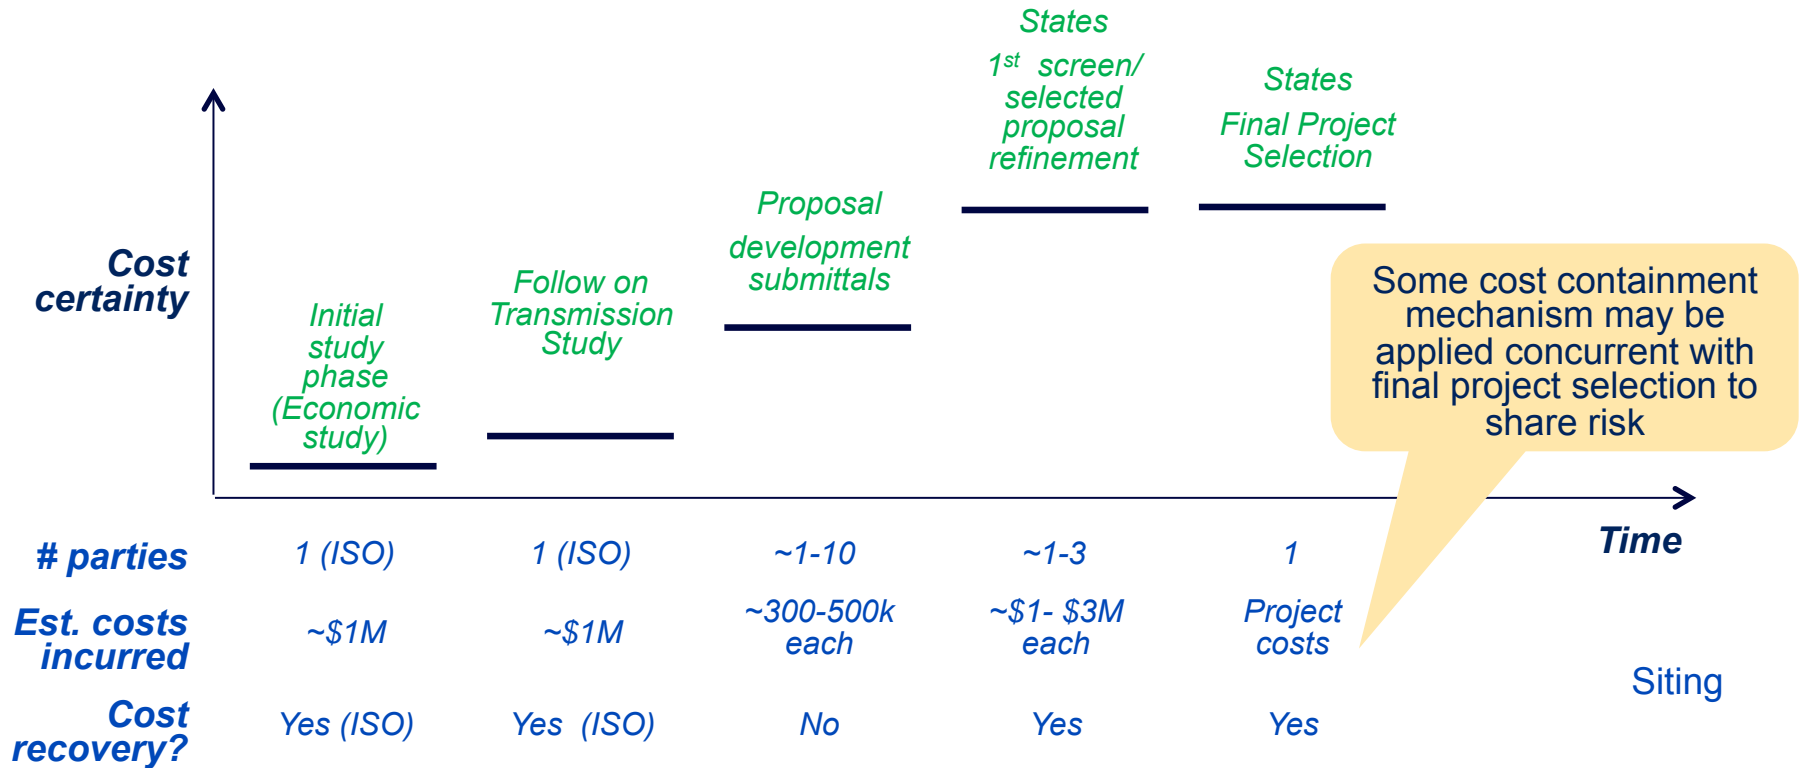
States
$1^{st}$ screen/ selected proposal refinement

States
Final Project Selection

Cost certainty

Initial study phase (Economic study)

Follow on Transmission Study

Proposal development submittals

Some cost containment mechanism may be applied concurrent with final project selection to share risk

Time

| # parties | 1 (ISO) | 1 (ISO) | ~1-10 | ~1-3 | 1 |
|---|---|---|---|---|---|
| Est. costs incurred | ~$1M | ~$1M | ~300-500k each | ~$1- $3M each | Project costs |
| Cost recovery? | Yes (ISO) | Yes (ISO) | No | Yes | Yes |

Siting